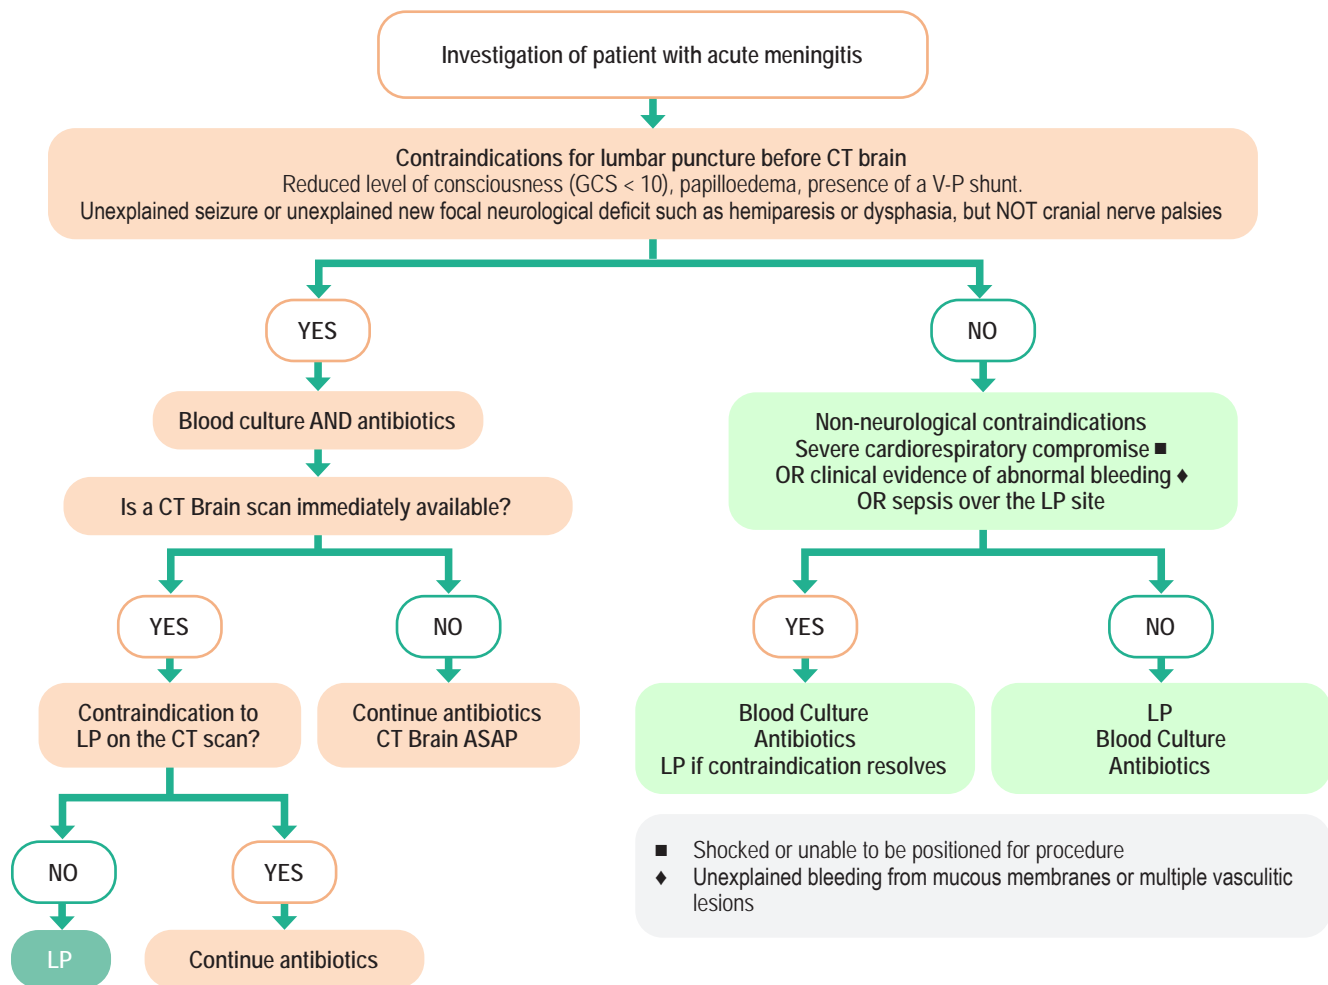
Investigation of patient with acute meningitis

Contraindications for lumbar puncture before CT brain
Reduced level of consciousness (GCS < 10), papilloedema, presence of a V-P shunt.
Unexplained seizure or unexplained new focal neurological deficit such as hemiparesis or dysphasia, but NOT cranial nerve palsies

YES

Blood culture AND antibiotics

Is a CT Brain scan immediately available?

YES

Contraindication to LP on the CT scan?

NO

LP

YES

Continue antibiotics

NO

Continue antibiotics
CT Brain ASAP

NO

Non-neurological contraindications
Severe cardiorespiratory compromise ■
OR clinical evidence of abnormal bleeding ♦
OR sepsis over the LP site

YES

Blood Culture
Antibiotics
LP if contraindication resolves

NO

LP
Blood Culture
Antibiotics

■ Shocked or unable to be positioned for procedure
♦ Unexplained bleeding from mucous membranes or multiple vasculitic lesions